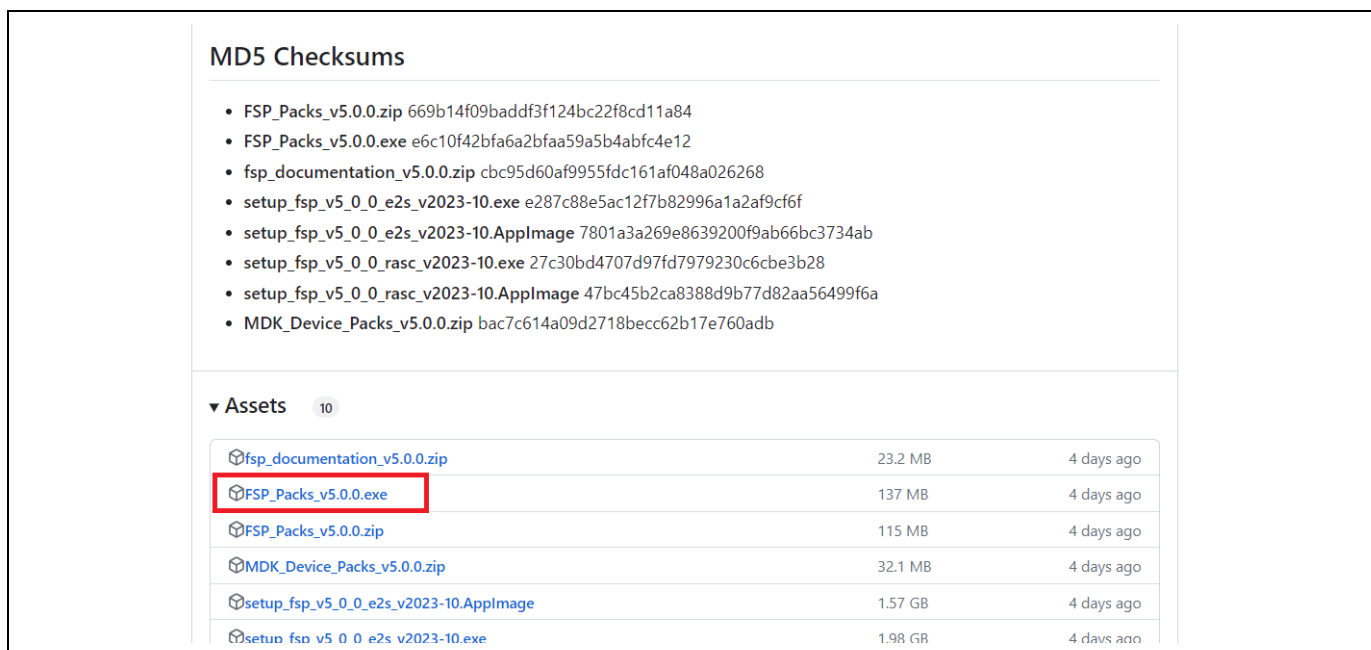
MD5 Checksums

- **FSP_Packs_v5.0.0.zip** 669b14f09baddf3f124bc22f8cd11a84
- **FSP_Packs_v5.0.0.exe** e6c10f42bfa6a2bfaa59a5b4abfc4e12
- **fsp_documentation_v5.0.0.zip** cbc95d60af9955fdc161af048a026268
- **setup_fsp_v5_0_0_e2s_v2023-10.exe** e287c88e5ac12f7b82996a1a2af9cf6f
- **setup_fsp_v5_0_0_e2s_v2023-10.AppImage** 7801a3a269e8639200f9ab66bc3734ab
- **setup_fsp_v5_0_0_rasc_v2023-10.exe** 27c30bd4707d97fd7979230c6cbe3b28
- **setup_fsp_v5_0_0_rasc_v2023-10.AppImage** 47bc45b2ca8388d9b77d82aa56499f6a
- **MDK_Device_Packs_v5.0.0.zip** bac7c614a09d2718becc62b17e760adb

▾ Assets 10

| | | |
|---|---|---|
| fsp_documentation_v5.0.0.zip | 23.2 MB | 4 days ago |
| FSP_Packs_v5.0.0.exe | 137 MB | 4 days ago |
| FSP_Packs_v5.0.0.zip | 115 MB | 4 days ago |
| MDK_Device_Packs_v5.0.0.zip | 32.1 MB | 4 days ago |
| setup_fsp_v5_0_0_e2s_v2023-10.AppImage | 1.57 GB | 4 days ago |
| setup_fsp_v5_0_0_e2s_v2023-10.exe | 1.98 GB | 4 days ago |